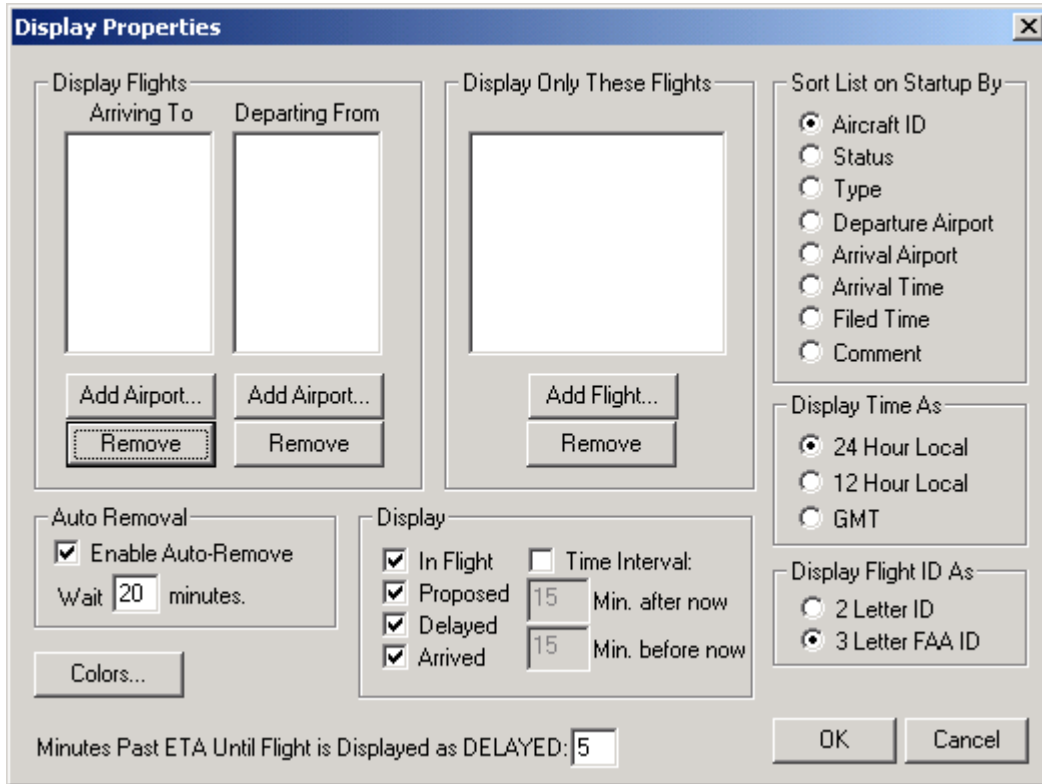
Display Properties

Display Flights
Arriving To
Departing From
Add Airport...
Add Airport...
Remove
Remove

Display Only These Flights
Add Flight...
Remove

Sort List on Startup By
Aircraft ID
Status
Type
Departure Airport
Arrival Airport
Arrival Time
Filed Time
Comment

Display Time As
24 Hour Local
12 Hour Local
GMT

Auto Removal
Enable Auto-Remove
Wait 20 minutes.

Display
In Flight
Proposed
Delayed
Arrived
Time Interval:
15 Min. after now
15 Min. before now

Display Flight ID As
2 Letter ID
3 Letter FAA ID

Colors...

Minutes Past ETA Until Flight is Displayed as DELAYED: 5

OK
Cancel